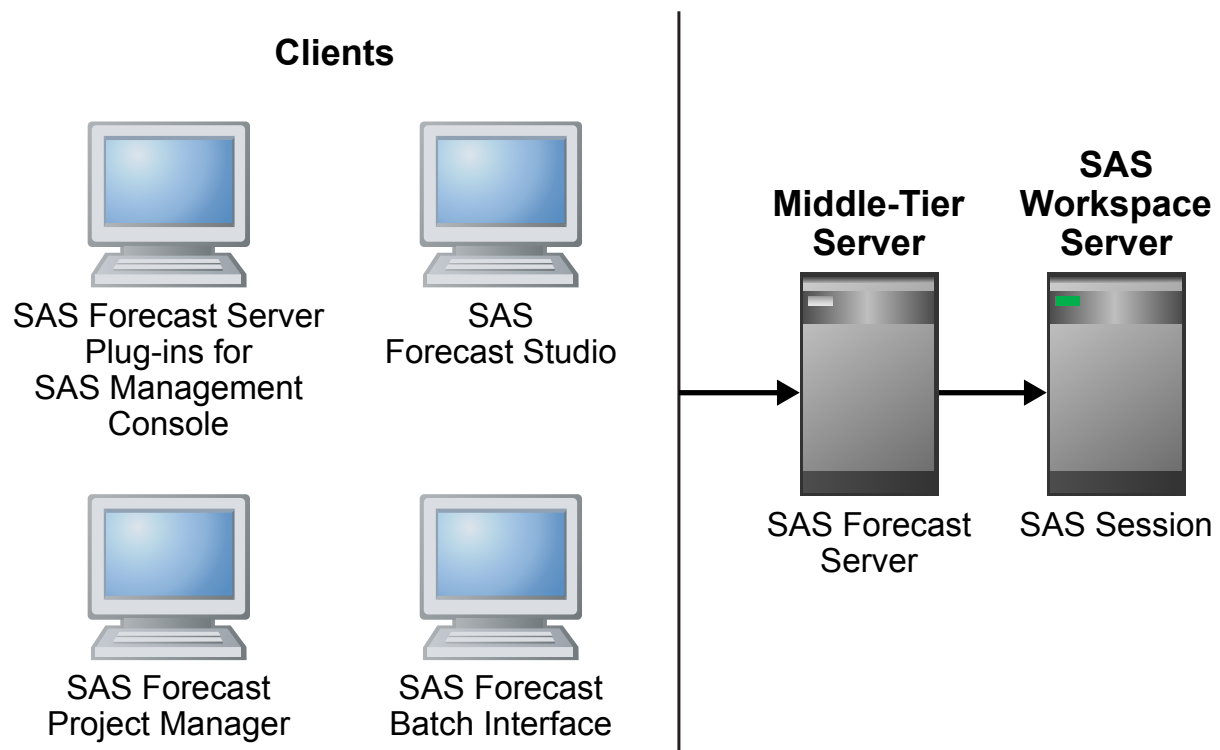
Clients

SAS Forecast Server Plug-ins for SAS Management Console

SAS Forecast Studio

SAS Forecast Project Manager

SAS Forecast Batch Interface

Middle-Tier Server

SAS Forecast Server

SAS Workspace Server

SAS Session